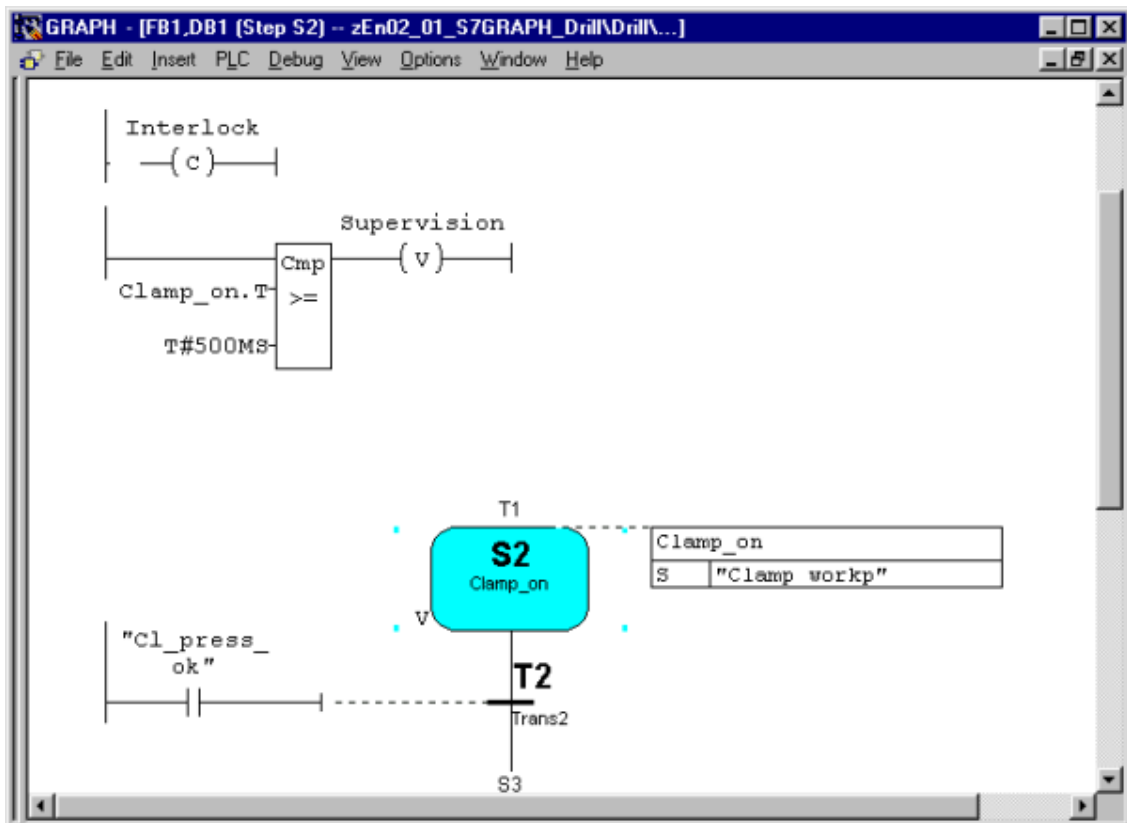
GRAPH - [FB1,DB1 (Step S2) -- zEn02_01_S7GRAPH_Drill\Drill\...]

File Edit Insert PLC Debug View Options Window Help

Interlock

C

Supervision

Cmp

>=

V

Clamp_on.T

T#500MS

T1

S2

Clamp_on

V

| Clamp_on | |
|---|---|
| S | "Clamp workp" |

"Cl_press_ ok"

T2

Trans2

S3